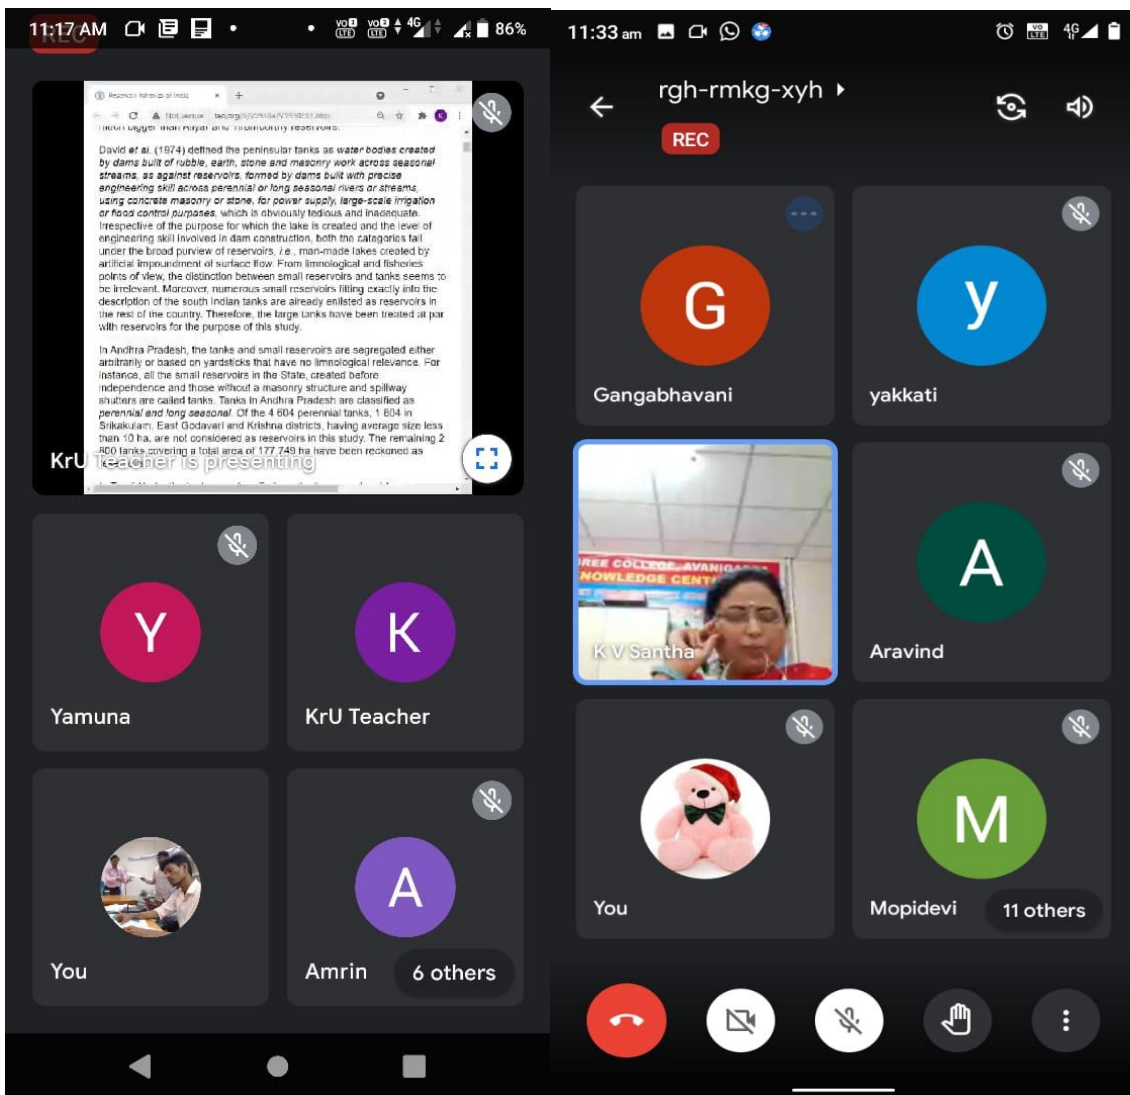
11:17 AM 86%

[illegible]

much bigger than Aliyar and Thirumurthy reservoirs.

David et al. (1974) defined the peninsular tanks as water bodies created by dams built of rubble, earth, stone and masonry work across seasonal streams, as against reservoirs, formed by dams built with precise engineering skill across perennial or long seasonal rivers or streams, using concrete masonry or stone, for power supply, large-scale irrigation or flood control purposes, which is obviously tedious and inadequate. Irrespective of the purpose for which the lake is created and the level of engineering skill involved in dam construction, both the categories fall under the broad purview of reservoirs, i.e., man-made lakes created by artificial impoundment of surface flow. From limnological and fisheries points of view, the distinction between small reservoirs and tanks seems to be irrelevant. Moreover, numerous small reservoirs fitting exactly into the description of the south Indian tanks are already enlisted as reservoirs in the rest of the country. Therefore, the large tanks have been treated at par with reservoirs for the purpose of this study.

In Andhra Pradesh, the tanks and small reservoirs are segregated either arbitrarily or based on yardsticks that have no limnological relevance. For instance, all the small reservoirs in the State, created before independence and those without a masonry structure and spillway shutters are called tanks. Tanks in Andhra Pradesh are classified as perennial and long seasonal. Of the 4 604 perennial tanks, 1 604 in Srikakulam, East Godavari and Krishna districts, having average size less than 10 ha, are not considered as reservoirs in this study. The remaining 2 800 tanks covering a total area of 177 749 ha have been reckoned as

KrU Teacher is presenting

Yamuna

KrU Teacher

You

Amrin

6 others

11:33 am

rgh-rmkg-xyh

REC

G

Gangabhavani

y

yakkati

K V Santha

A

Aravind

You

M

Mopidevi

11 others